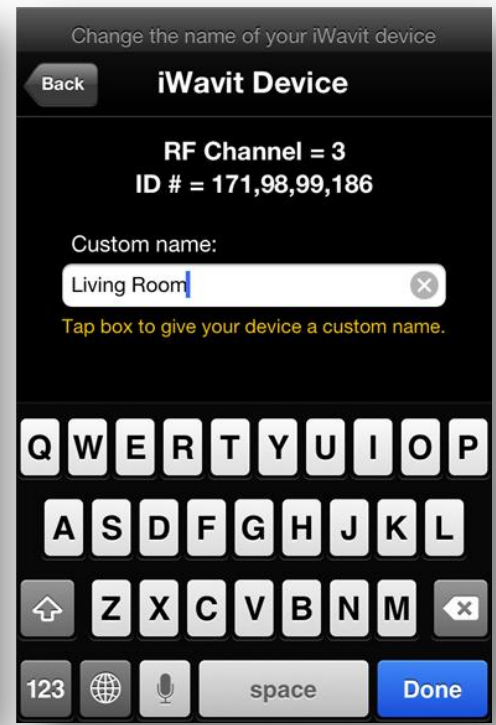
Change the name of your iWavit device

Back

iWavit Device

RF Channel = 3
ID # = 171,98,99,186

Custom name:

Living Room

Tap box to give your device a custom name.

Q W E R T Y U I O P
A S D F G H J K L
Z X C V B N M
123
space
Done